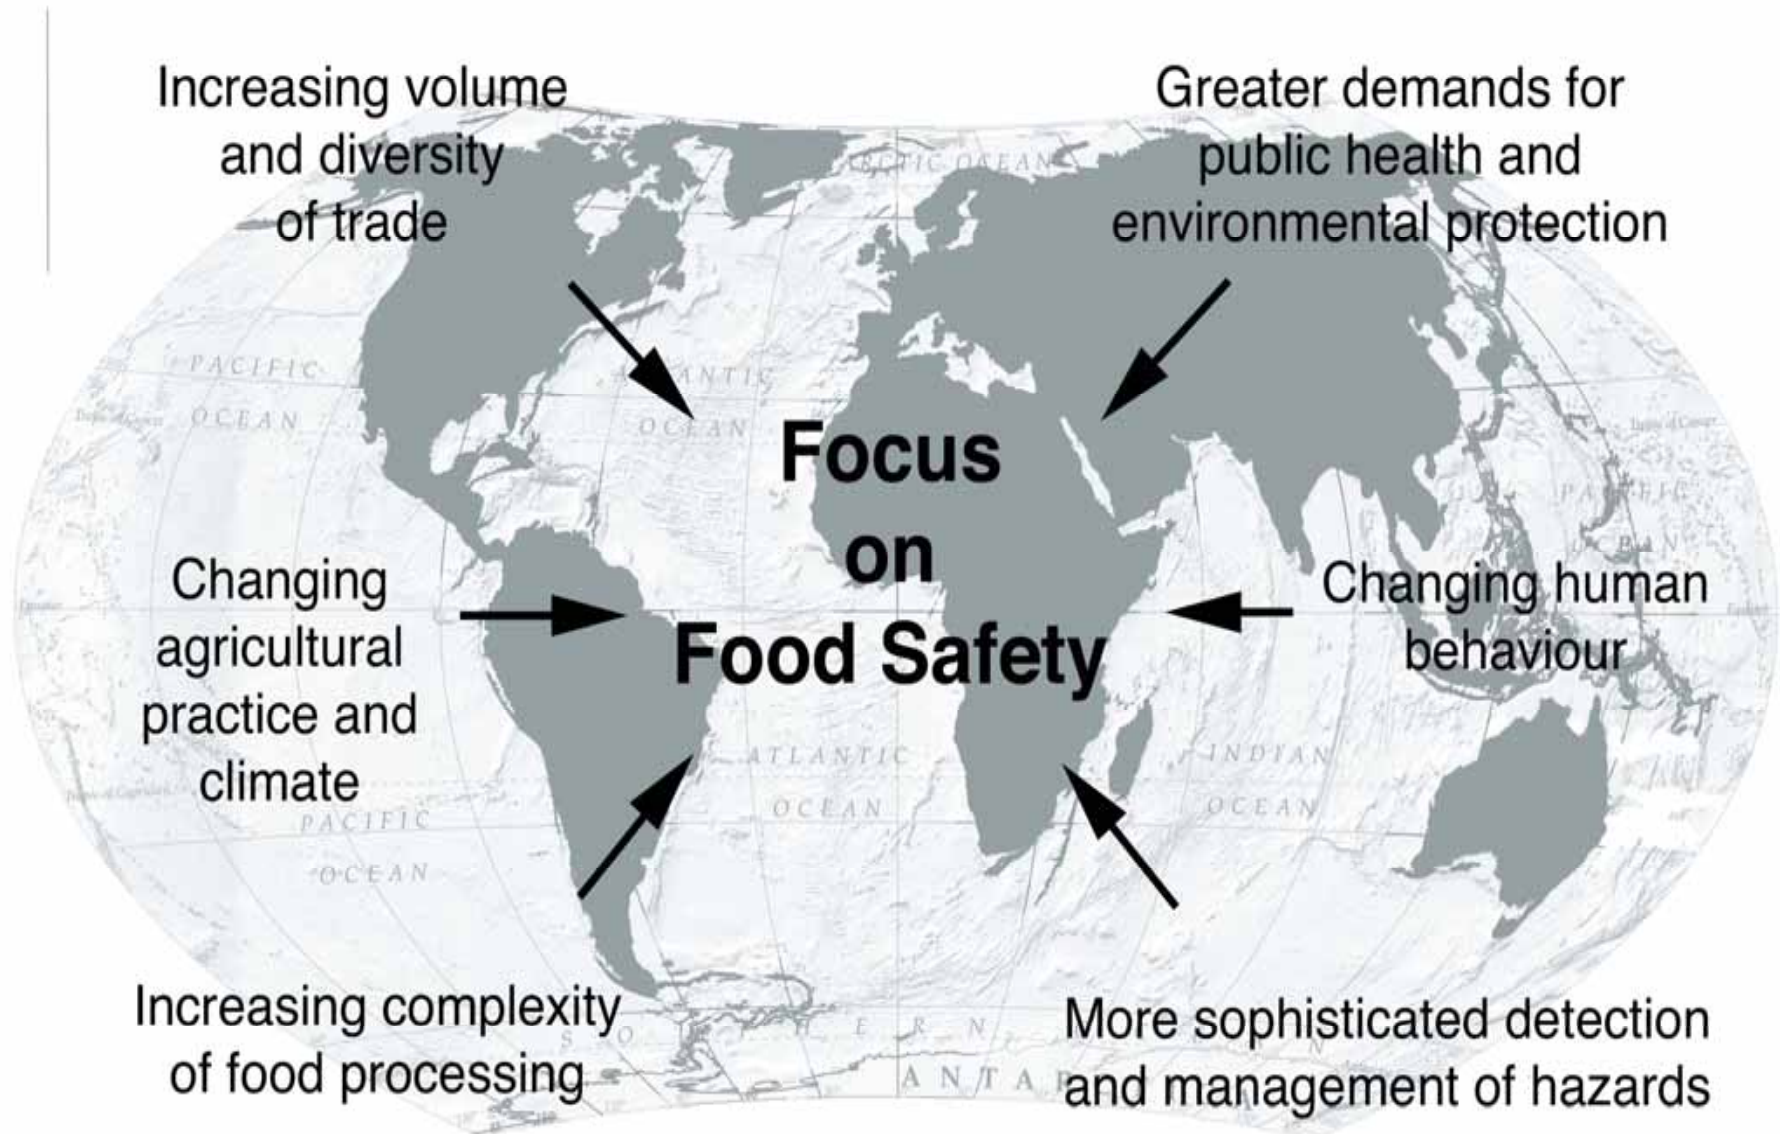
Increasing volume and diversity of trade

Greater demands for public health and environmental protection

ARCTIC OCEAN

PACIFIC OCEAN

ATLANTIC OCEAN

Focus on Food Safety

Changing agricultural practice and climate

Changing human behaviour

PACIFIC OCEAN

ATLANTIC OCEAN

INDIAN OCEAN

PACIFIC OCEAN

Increasing complexity of food processing

More sophisticated detection and management of hazards